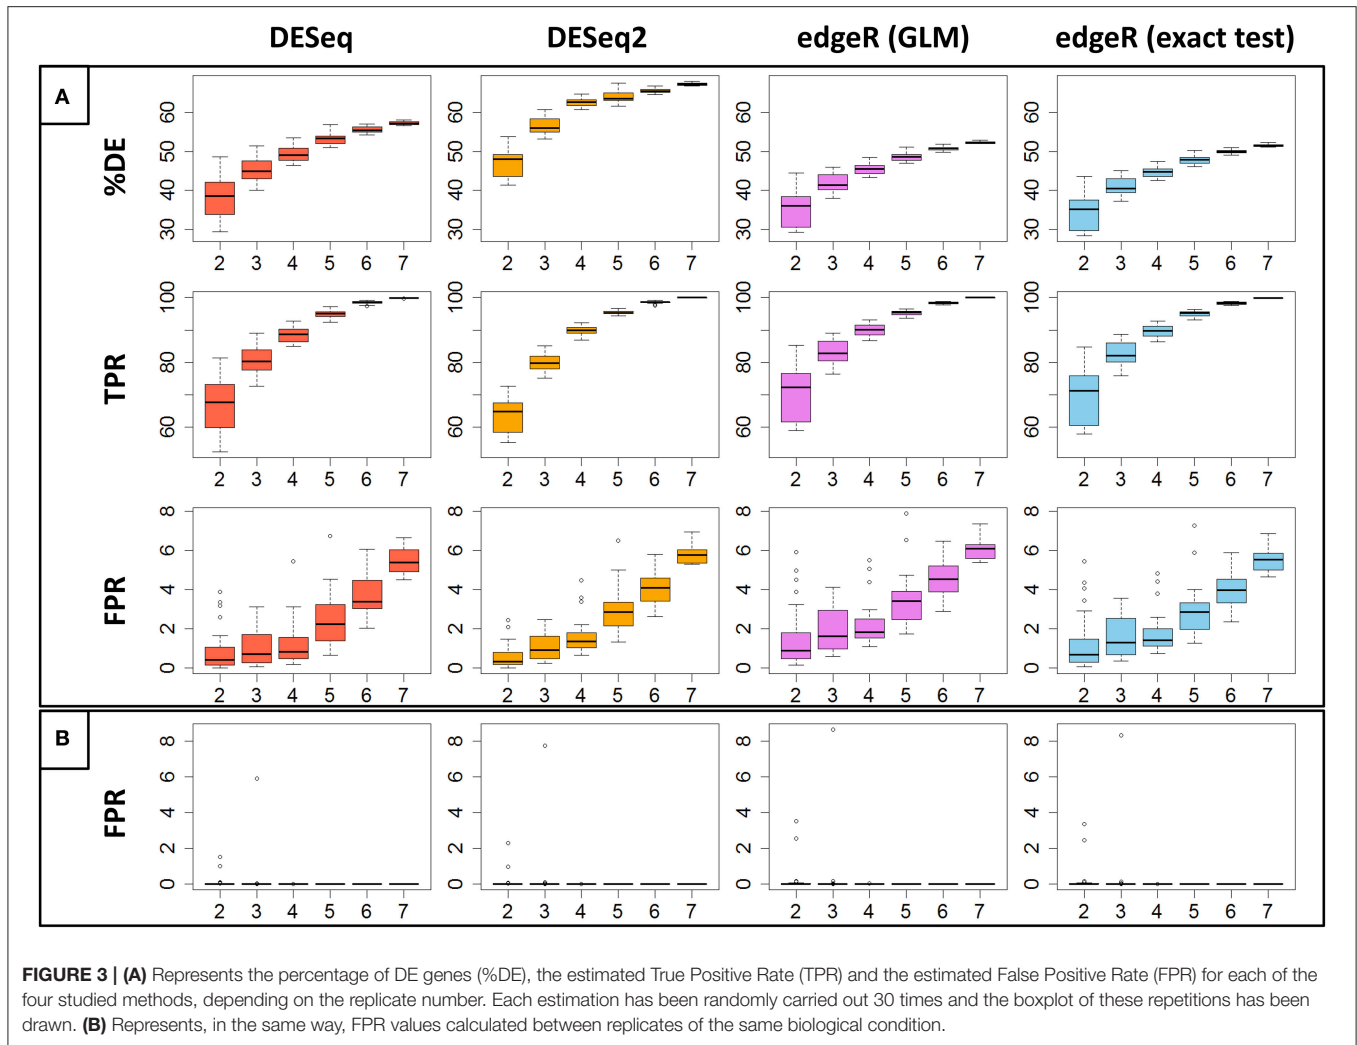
DESeq DESeq2 edgeR (GLM) edgeR (exact test)

A

%DE

| 30 | 40 | 50 | 60 |
|---|---|---|---|

2 3 4 5 6 7

TPR

60 80 100

2 3 4 5 6 7

FPR

0 2 4 6 8

2 3 4 5 6 7

B

FPR

0 2 4 6 8

2 3 4 5 6 7

**FIGURE 3 | (A)** Represents the percentage of DE genes (%DE), the estimated True Positive Rate (TPR) and the estimated False Positive Rate (FPR) for each of the four studied methods, depending on the replicate number. Each estimation has been randomly carried out 30 times and the boxplot of these repetitions has been drawn. **(B)** Represents, in the same way, FPR values calculated between replicates of the same biological condition.